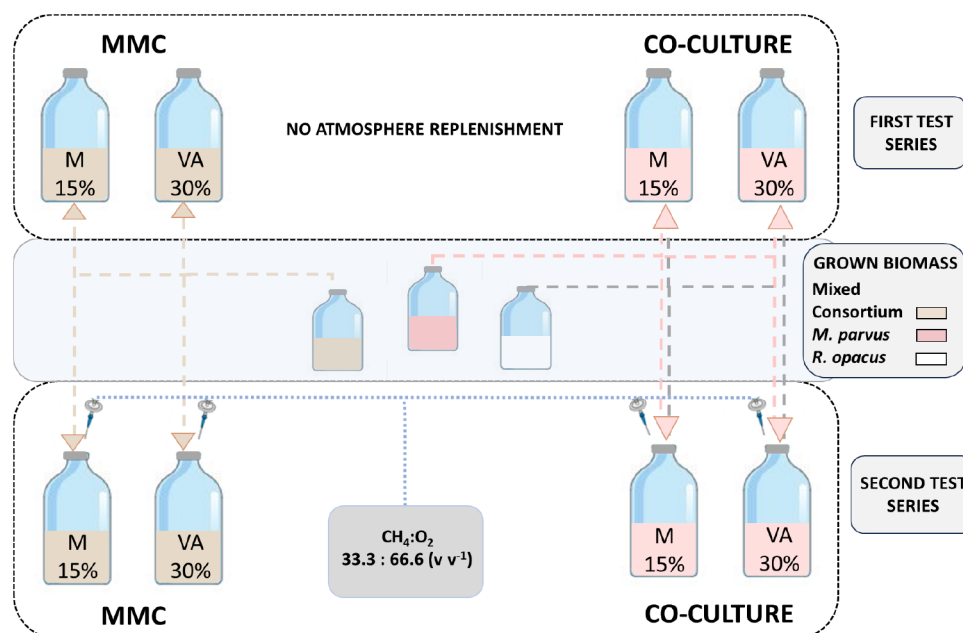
MMC

CO-CULTURE

NO ATMOSPHERE REPLENISHMENT

M 15%

VA 30%

M 15%

VA 30%

FIRST TEST SERIES

GROWN BIOMASS

Mixed Consortium

M. parvus

R. opacus

M 15%

VA 30%

$CH_4$:$O_2$
33.3 : 66.6 (v v$^{-1}$)

M 15%

VA 30%

SECOND TEST SERIES

MMC

CO-CULTURE